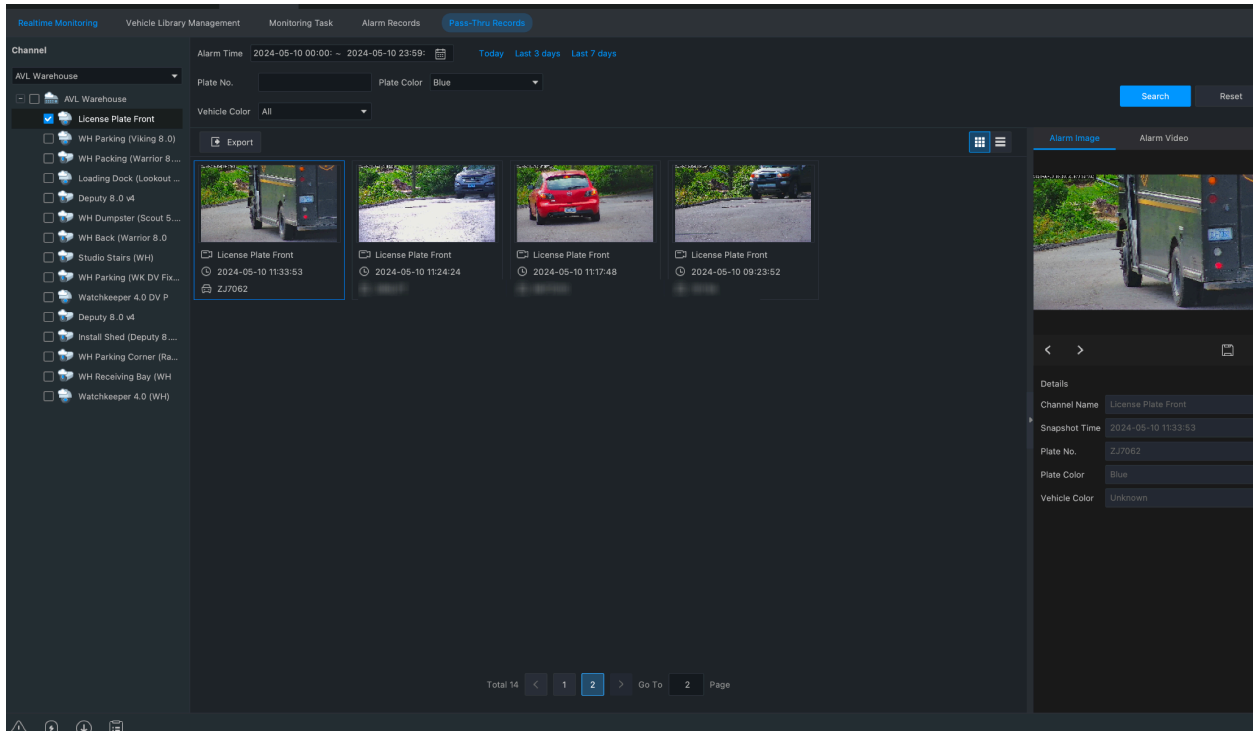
Realtime Monitoring Vehicle Library Management Monitoring Task Alarm Records Pass-Thru Records

Channel

AVL Warehouse

AVL Warehouse
License Plate Front
WH Parking (Viking 8.0)
WH Packing (Warrior 8....
Loading Dock (Lookout ...
Deputy 8.0 v4
WH Dumpster (Scout 5....
WH Back (Warrior 8.0
Studio Stairs (WH)
WH Parking (WK DV Fix...
Watchkeeper 4.0 DV P
Deputy 8.0 v4
Install Shed (Deputy 8....
WH Parking Corner (Ra...
WH Receiving Bay (WH
Watchkeeper 4.0 (WH)

Alarm Time 2024-05-10 00:00: ~ 2024-05-10 23:59: Today Last 3 days Last 7 days

Plate No. Plate Color Blue

Vehicle Color All

Search Reset

Export

License Plate Front
2024-05-10 11:33:53
ZJ7062

License Plate Front
2024-05-10 11:24:24
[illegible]

License Plate Front
2024-05-10 11:17:48
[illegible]

License Plate Front
2024-05-10 09:23:52
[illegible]

Total 14 1 2 Go To 2 Page

Alarm Image Alarm Video

Details

| Channel Name | License Plate Front |
|---|---|
| Snapshot Time | 2024-05-10 11:33:53 |
| Plate No. | ZJ7062 |
| Plate Color | Blue |
| Vehicle Color | Unknown |